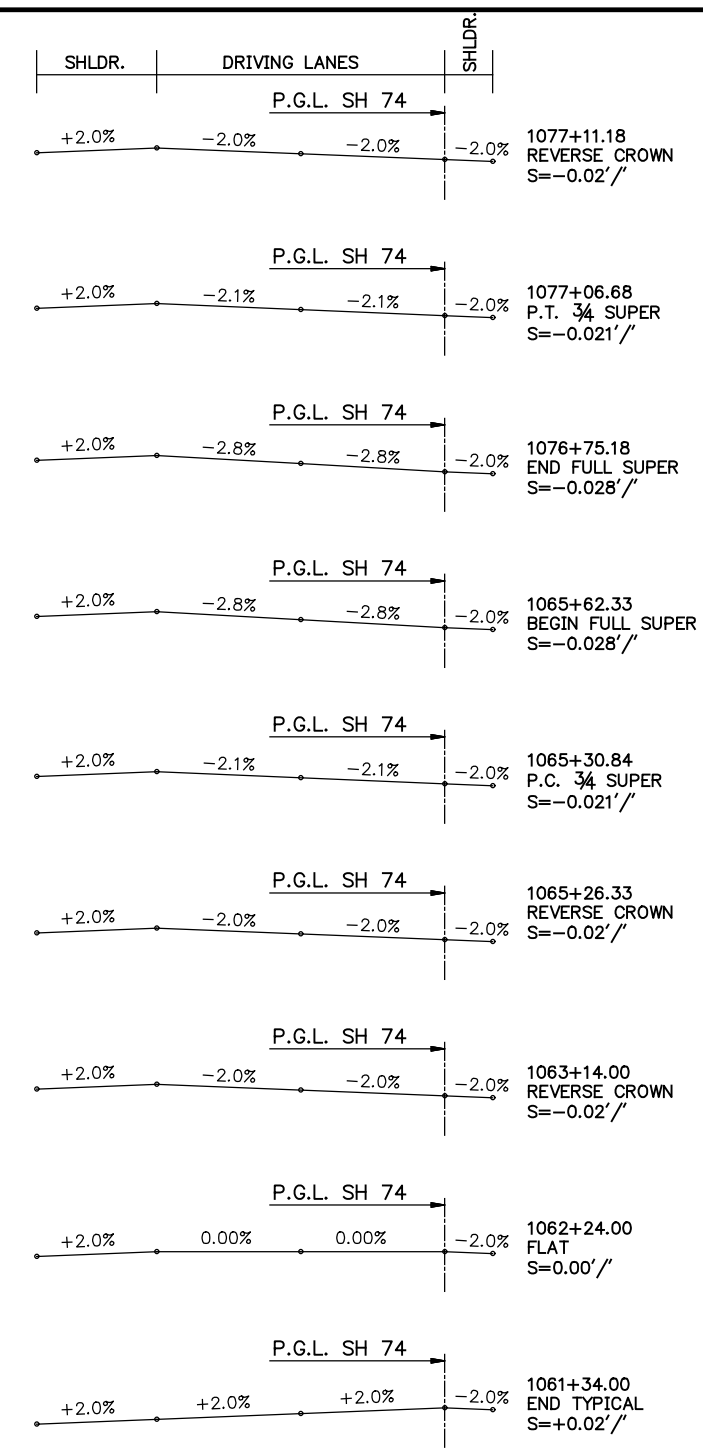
SHLDR. DRIVING LANES SHLDR.

P.G.L. SH 74

+2.0% −2.0% −2.0% −2.0%

1077+11.18
REVERSE CROWN
S=−0.02'/'

P.G.L. SH 74

+2.0% −2.1% −2.1% −2.0%

1077+06.68
P.T. 3/4 SUPER
S=−0.021'/'

P.G.L. SH 74

+2.0% −2.8% −2.8% −2.0%

1076+75.18
END FULL SUPER
S=−0.028'/'

P.G.L. SH 74

+2.0% −2.8% −2.8% −2.0%

1065+62.33
BEGIN FULL SUPER
S=−0.028'/'

P.G.L. SH 74

+2.0% −2.1% −2.1% −2.0%

1065+30.84
P.C. 3/4 SUPER
S=−0.021'/'

P.G.L. SH 74

+2.0% −2.0% −2.0% −2.0%

1065+26.33
REVERSE CROWN
S=−0.02'/'

P.G.L. SH 74

+2.0% −2.0% −2.0% −2.0%

1063+14.00
REVERSE CROWN
S=−0.02'/'

P.G.L. SH 74

+2.0% 0.00% 0.00% −2.0%

1062+24.00
FLAT
S=0.00'/'

P.G.L. SH 74

+2.0% +2.0% +2.0% −2.0%

1061+34.00
END TYPICAL
S=+0.02'/'